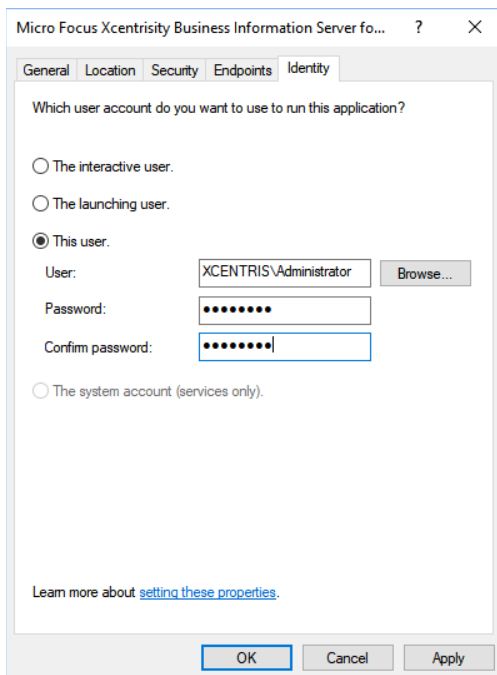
Micro Focus Xcentrisity Business Information Server fo... ? ×

General | Location | Security | Endpoints | Identity

Which user account do you want to use to run this application?

The interactive user.

The launching user.

This user.

User: XCENTRIS\Administrator Browse...

Password: ••••••••

Confirm password: ••••••••

The system account (services only).

Learn more about setting these properties.

OK | Cancel | Apply